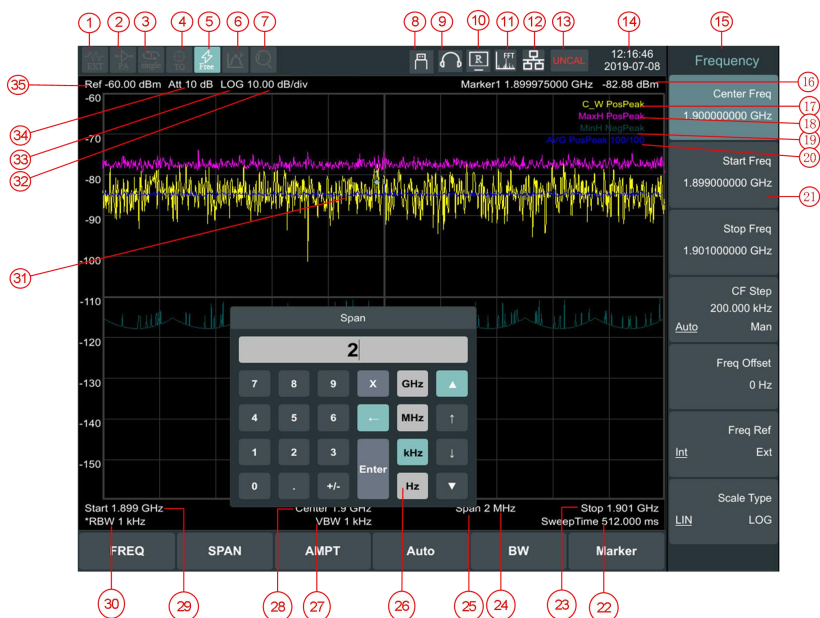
1 2 3 4 5 6 7 8 9 10 11 12 13 14 15

EXT Free FFT UNCAL 12:16:46 2019-07-08

Frequency

Ref -60.00 dBm Att 10 dB LOG 10.00 dB/div Marker1 1.899975000 GHz -82.88 dBm

35 34 33 32 16 17 18 19 20 21

-60
-70
-80
-90
-100
-110
-120
-130
-140
-150

C_W PosPeak
MaxH PosPeak
MinH NegPeak
AVG PosPeak 100/100

31

Center Freq
1.900000000 GHz

Start Freq
1.899000000 GHz

Stop Freq
1.901000000 GHz

CF Step
200.000 kHz
Auto Man

Freq Offset
0 Hz

Freq Ref
Int Ext

Scale Type
LIN LOG

Span

2

| 7 | 8 | 9 | X | GHz | ▲ |
|---|---|---|---|---|---|
| 4 | 5 | 6 | ← | MHz | ↑ |
| 1 | 2 | 3 | Enter | kHz | ↓ |
| 0 | . | +/- | | Hz | ▼ |

Start 1.899 GHz Center 1.9 GHz Span 2 MHz Stop 1.901 GHz
*RBW 1 kHz VBW 1 kHz SweepTime 512.000 ms

FREQ SPAN AMPT Auto BW Marker

30 29 28 27 26 25 24 23 22